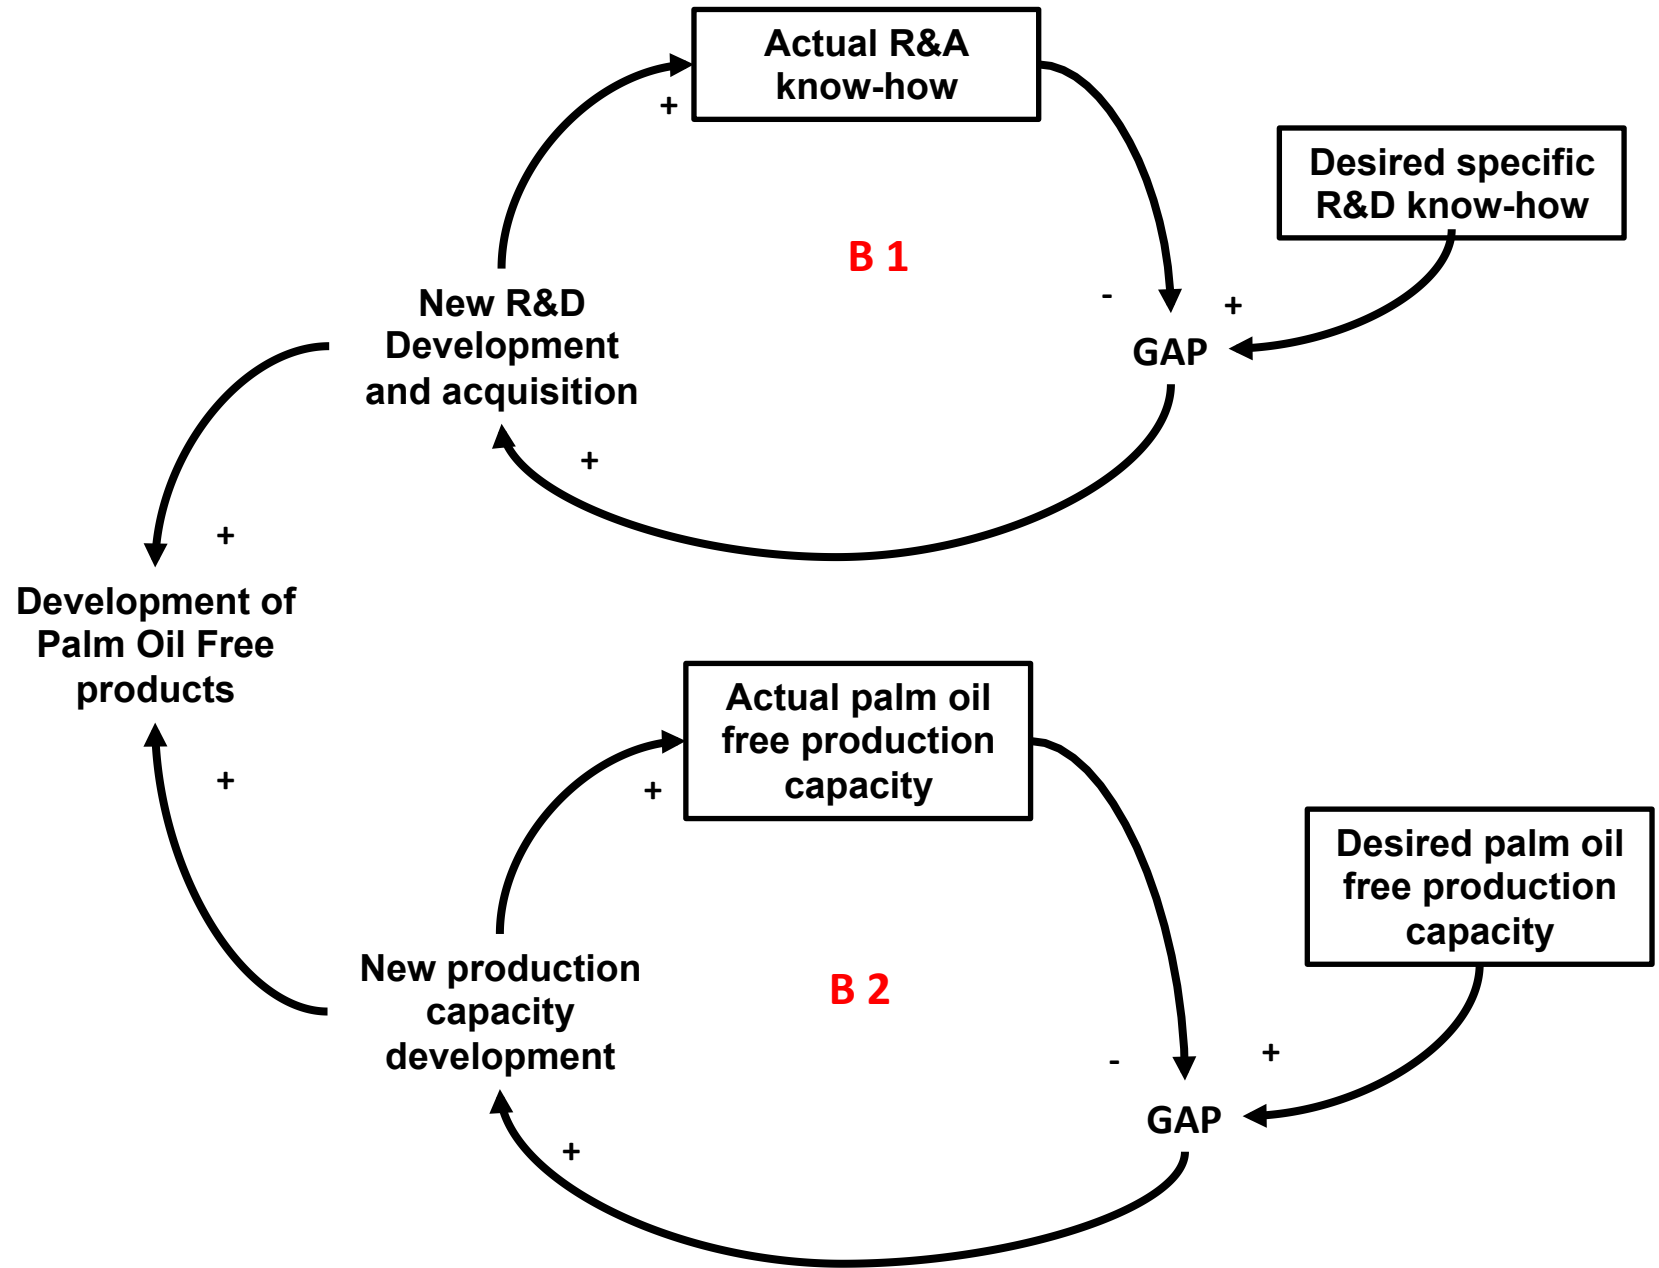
Actual R&A know-how

+

Desired specific R&D know-how

B 1

New R&D Development and acquisition

-

+

GAP

+

+

Development of Palm Oil Free products

Actual palm oil free production capacity

+

+

Desired palm oil free production capacity

New production capacity development

B 2

-

+

GAP

+